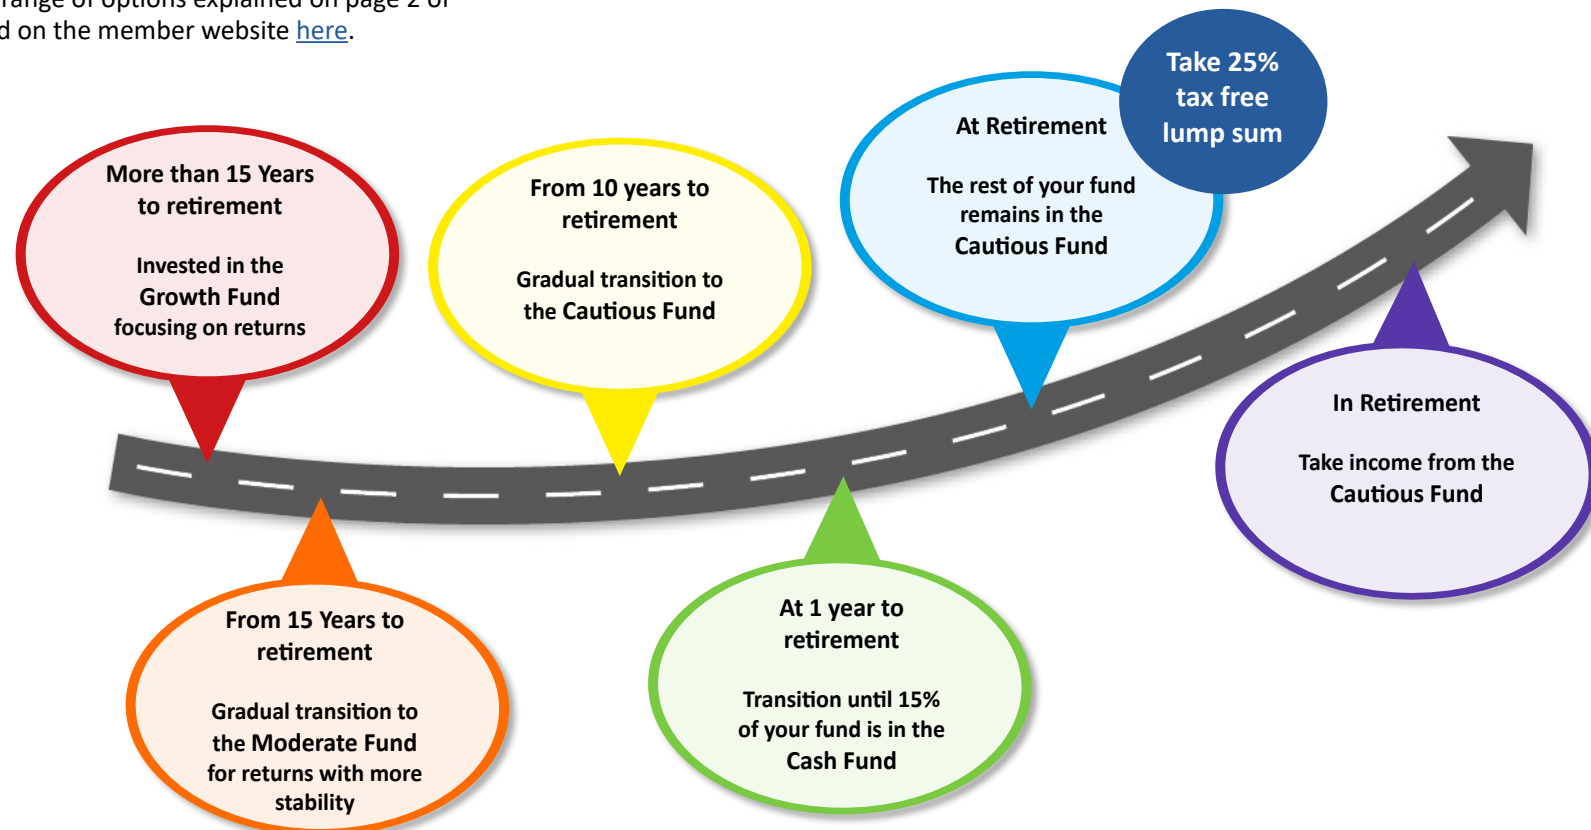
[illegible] range of options explained on page 2 of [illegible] on the member website here.

More than 15 Years to retirement

Invested in the Growth Fund focusing on returns

From 10 years to retirement

Gradual transition to the Cautious Fund

At Retirement

The rest of your fund remains in the Cautious Fund

Take 25% tax free lump sum

In Retirement

Take income from the Cautious Fund

From 15 Years to retirement

Gradual transition to the Moderate Fund for returns with more stability

At 1 year to retirement

Transition until 15% of your fund is in the Cash Fund